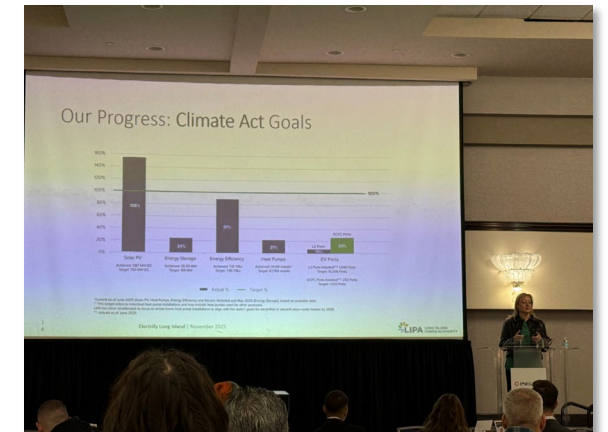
Our Progress: Climate Act Goals

160%
140%
120%
100%
80%
60%
40%
20%
0%

100%

Solar PV
Energy Storage
Energy Efficiency
Heat Pumps
EV Ports

Actual %
Target %

Electrify Long Island | November 2025

LIPA LONG ISLAND POWER AUTHORITY